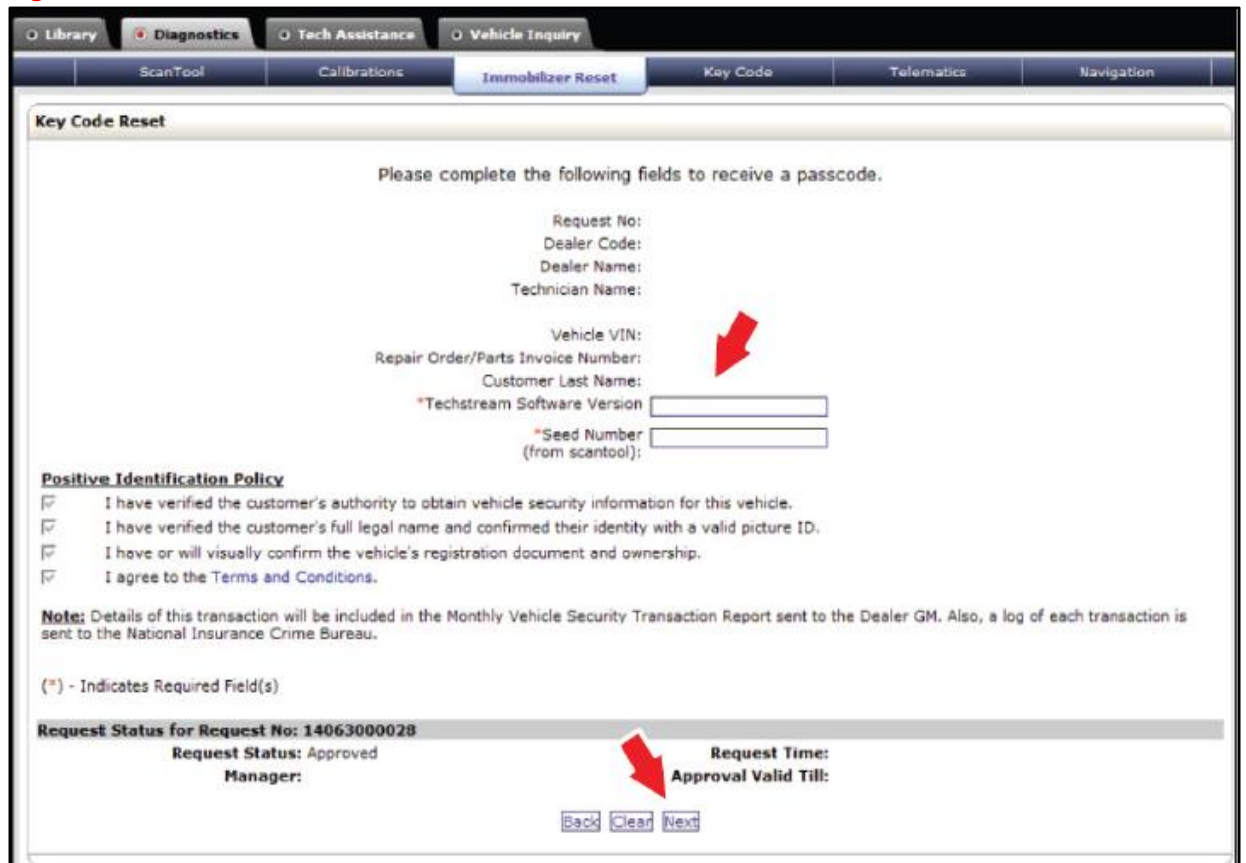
Library Diagnostics Tech Assistance Vehicle Inquiry

ScanTool Calibrations Immobilizer Reset Key Code Telematics Navigation

Key Code Reset

Please complete the following fields to receive a passcode.

Request No:
Dealer Code:
Dealer Name:
Technician Name:

Vehicle VIN:
Repair Order/Parts Invoice Number:
Customer Last Name:
*Techstream Software Version
*Seed Number (from scantool):

Positive Identification Policy
I have verified the customer's authority to obtain vehicle security information for this vehicle.
I have verified the customer's full legal name and confirmed their identity with a valid picture ID.
I have or will visually confirm the vehicle's registration document and ownership.
I agree to the Terms and Conditions.

Note: Details of this transaction will be included in the Monthly Vehicle Security Transaction Report sent to the Dealer GM. Also, a log of each transaction is sent to the National Insurance Crime Bureau.

(*) - Indicates Required Field(s)

Request Status for Request No: 14063000028
Request Status: Approved
Manager:
Request Time:
Approval Valid Till:

Back Clear Next